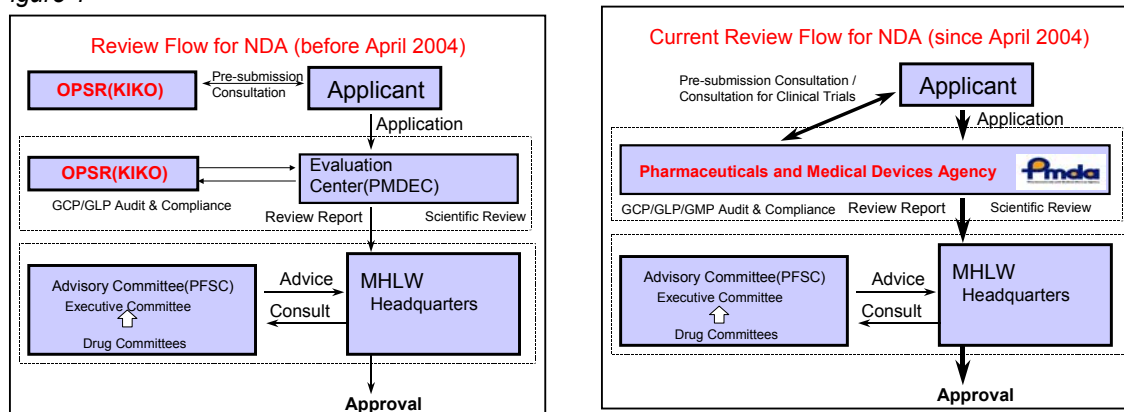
igure 1

Review Flow for NDA (before April 2004)

OPSR(KIKO)

Pre-submission Consultation

Applicant

Application

OPSR(KIKO)

Evaluation Center(PMDEC)

GCP/GLP Audit & Compliance

Review Report

Scientific Review

Advisory Committee(PFSC)

Executive Committee

Drug Committees

Advice

Consult

MHLW Headquarters

Approval

Current Review Flow for NDA (since April 2004)

Pre-submission Consultation / Consultation for Clinical Trials

Applicant

Application

Pharmaceuticals and Medical Devices Agency

Pmda

GCP/GLP/GMP Audit & Compliance

Review Report

Scientific Review

Advisory Committee(PFSC)

Executive Committee

Drug Committees

Advice

Consult

MHLW Headquarters

Approval